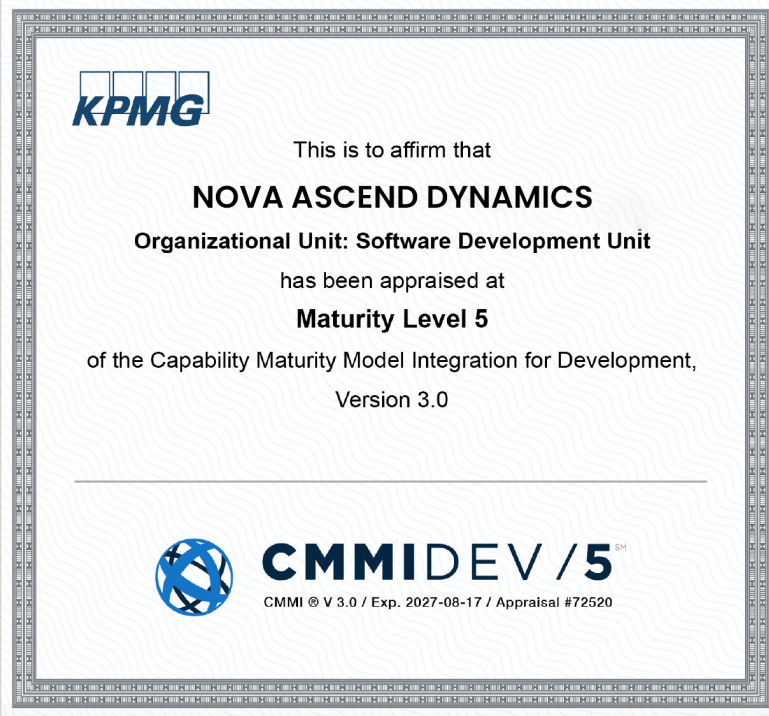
KPMG

This is to affirm that

NOVA ASCEND DYNAMICS

Organizational Unit: Software Development Unit

has been appraised at

Maturity Level 5

of the Capability Maturity Model Integration for Development, Version 3.0

CMMIDEV/5 SM

CMMI ® V 3.0 / Exp. 2027-08-17 / Appraisal #72520